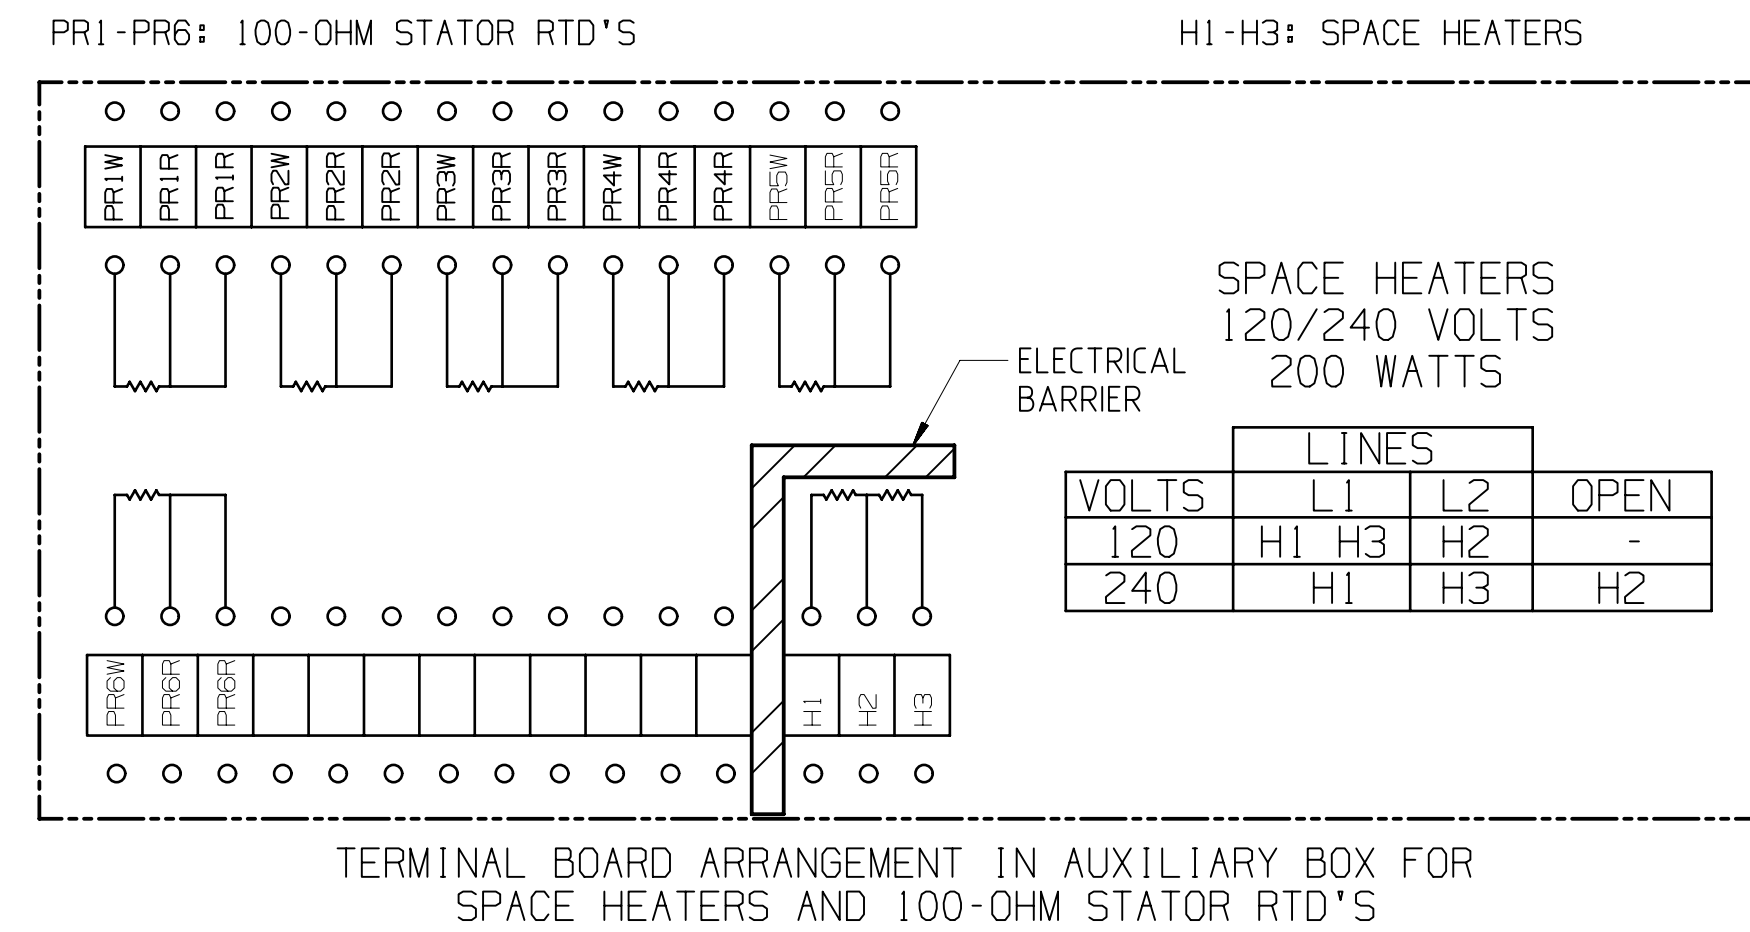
PR1-PR6: 100-OHM STATOR RTD'S

H1-H3: SPACE HEATERS

PR1W PR1R PR1R PR2W PR2R PR2R PR3W PR3R PR3R PR4W PR4R PR4R PR5W PR5R PR5R

ELECTRICAL BARRIER

SPACE HEATERS
120/240 VOLTS
200 WATTS

| | LINES | | |
|---|---|---|---|
| VOLTS | L1 | L2 | OPEN |
| 120 | H1 H3 | H2 | - |
| 240 | H1 | H3 | H2 |

PR6W PR6R PR6R H1 H2 H3

TERMINAL BOARD ARRANGEMENT IN AUXILIARY BOX FOR
SPACE HEATERS AND 100-OHM STATOR RTD'S